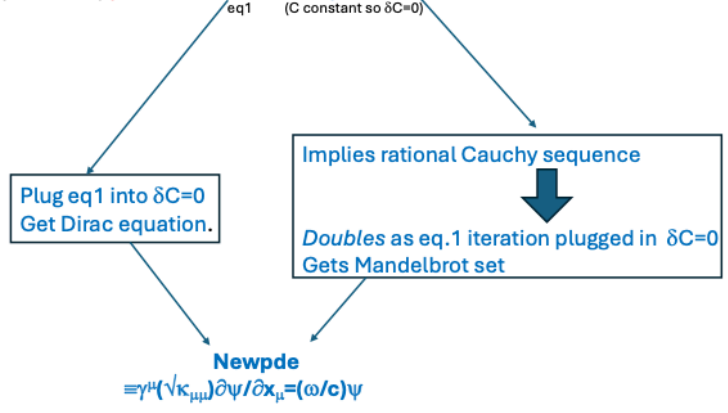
eq1 (C constant so $\delta C=0$)

Plug eq1 into $\delta C=0$
Get Dirac equation.

Implies rational Cauchy sequence

*Doubles* as eq.1 iteration plugged in $\delta C=0$
Gets Mandelbrot set

**Newpde**
$\equiv\gamma^{\mu}(\sqrt{\kappa_{\mu\mu}})\partial\psi/\partial x_{\mu}=(\omega/c)\psi$